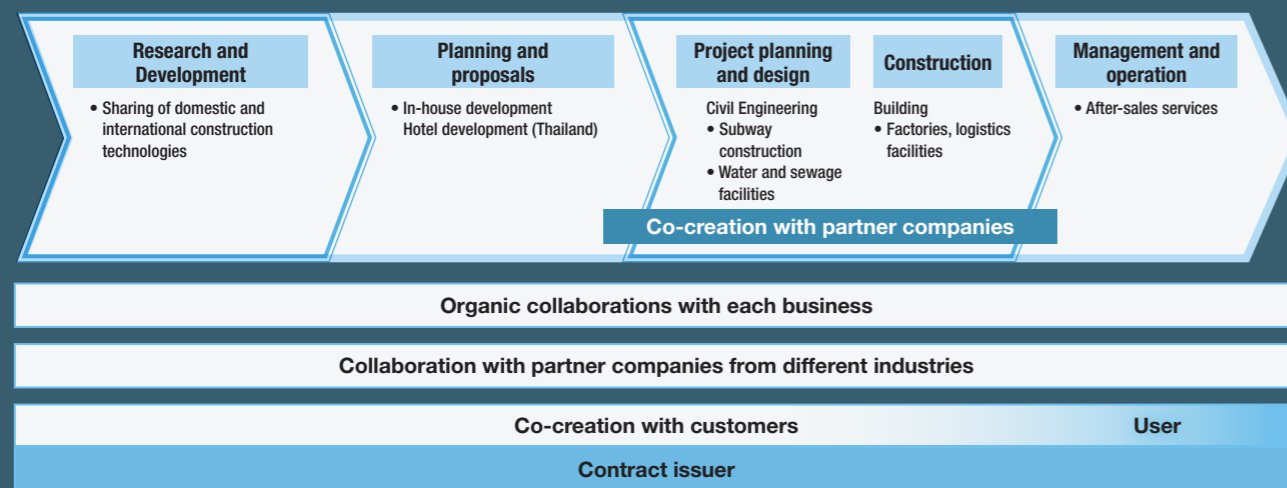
Research and Development

• Sharing of domestic and international construction technologies

Planning and proposals

• In-house development Hotel development (Thailand)

Project planning and design

Civil Engineering

• Subway construction

• Water and sewage facilities

Construction

Building

• Factories, logistics facilities

Management and operation

• After-sales services

Co-creation with partner companies

Organic collaborations with each business

Collaboration with partner companies from different industries

Co-creation with customers

User

Contract issuer